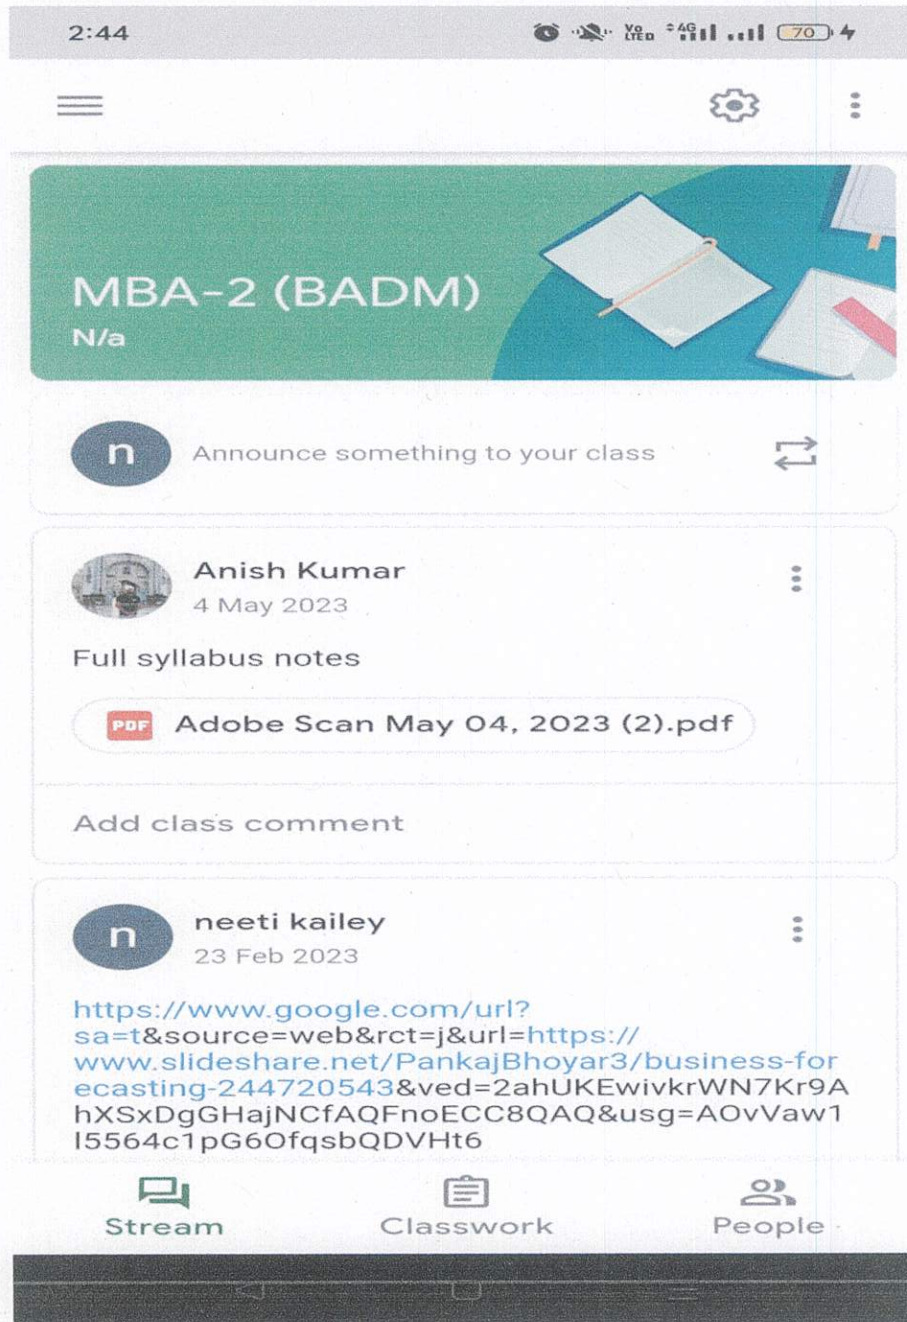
2:44

70

MBA-2 (BADM)
N/a

n Announce something to your class

Anish Kumar
4 May 2023

Full syllabus notes

PDF Adobe Scan May 04, 2023 (2).pdf

Add class comment

n neeti kailey
23 Feb 2023

https://www.google.com/url?sa=t&source=web&rct=j&url=https://www.slideshare.net/PankajBhoyar3/business-forecasting-244720543&ved=2ahUKEwivkrWN7Kr9AhXSxDgGHajNCfAQFnoECC8QAQ&usg=AOvVaw1I5564c1pG6OfqsbQDVHt6

Stream Classwork People